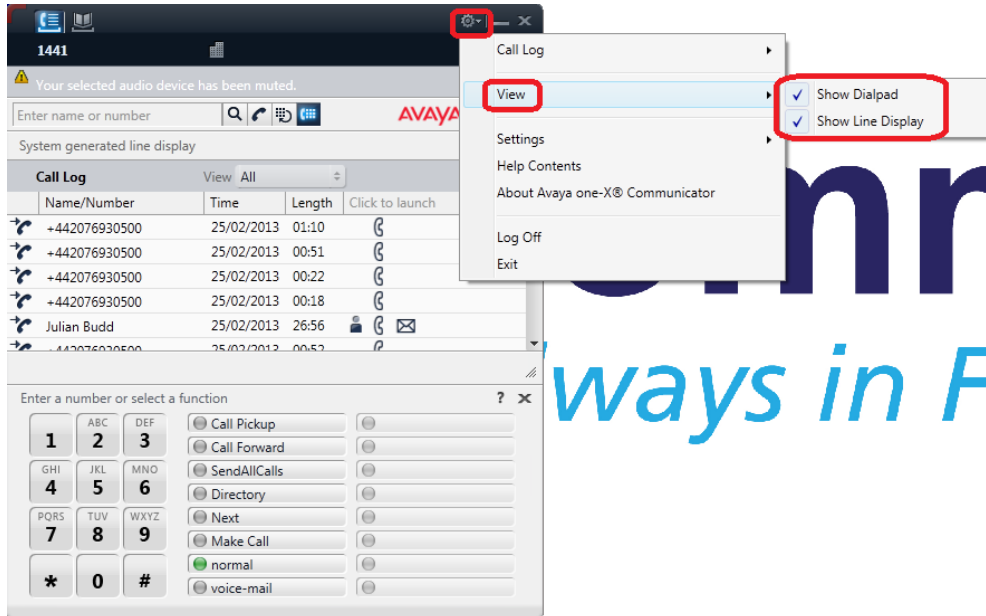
1441

Your selected audio device has been muted.

Enter name or number

AVAYA

System generated line display

Call Log View All

| Name/Number | Time | Length | Click to launch |
|---|---|---|---|
| +442076930500 | 25/02/2013 | 01:10 | |
| +442076930500 | 25/02/2013 | 00:51 | |
| +442076930500 | 25/02/2013 | 00:22 | |
| +442076930500 | 25/02/2013 | 00:18 | |
| Julian Budd | 25/02/2013 | 26:56 | |
| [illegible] | 25/02/2013 | 00:52 | |

Enter a number or select a function ? ✕

1 ABC 2 DEF 3
GHI 4 JKL 5 MNO 6
PQRS 7 TUV 8 WXYZ 9
* 0 #

Call Pickup
Call Forward
SendAllCalls
Directory
Next
Make Call
normal
voice-mail

Call Log
View
Settings
Help Contents
About Avaya one-X® Communicator
Log Off
Exit

Show Dialpad
Show Line Display

mn
lways in F